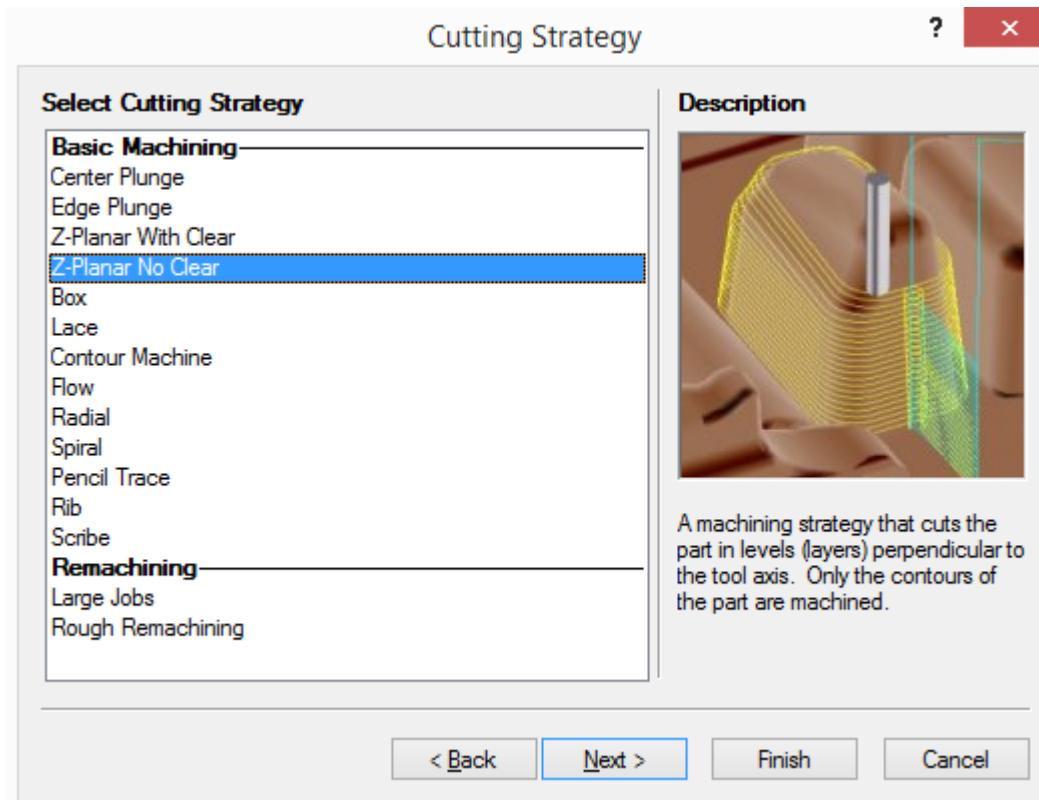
Cutting Strategy

?

×

Select Cutting Strategy

Basic Machining
Center Plunge
Edge Plunge
Z-Planar With Clear
Z-Planar No Clear
Box
Lace
Contour Machine
Flow
Radial
Spiral
Pencil Trace
Rib
Scribe
Remachining
Large Jobs
Rough Remachining

Description

A machining strategy that cuts the part in levels (layers) perpendicular to the tool axis. Only the contours of the part are machined.

< Back

Next >

Finish

Cancel